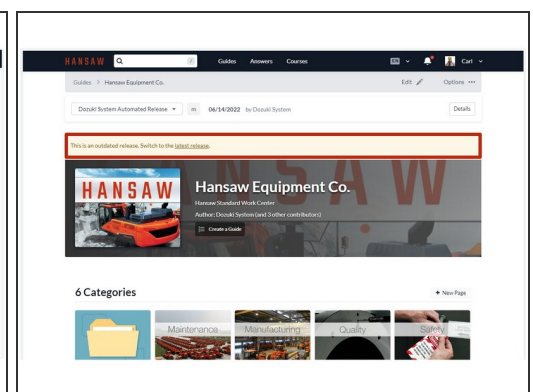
HANSAW

Guides Answers Courses

EN

Carl

Guides > Hansaw Equipment Co.

Edit

Options ···

Dozuki System Automated Release ▾ on 06/14/2022 by Dozuki System

Details

This is an outdated release. Switch to the latest release.

HANSAW

Hansaw Equipment Co.

Hansaw Standard Work Center

Author: Dozuki System (and 3 other contributors)

Create a Guide

6 Categories

+ New Page

Maintenance

Manufacturing

Quality

Safety